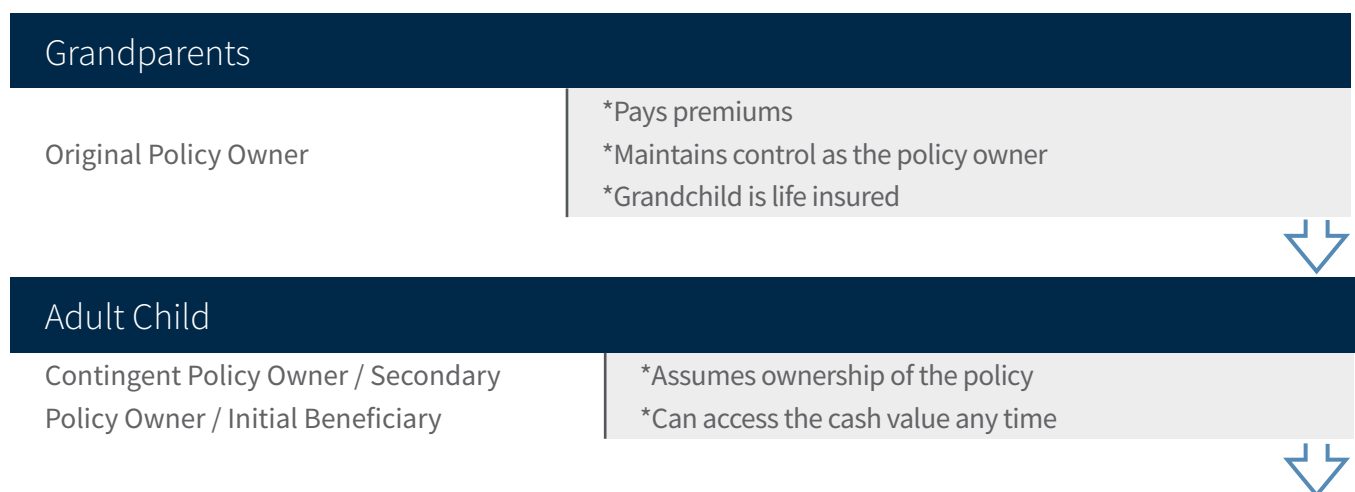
Grandparents

Original Policy Owner

*Pays premiums
*Maintains control as the policy owner
*Grandchild is life insured

Adult Child

Contingent Policy Owner / Secondary Policy Owner / Initial Beneficiary

*Assumes ownership of the policy
*Can access the cash value any time